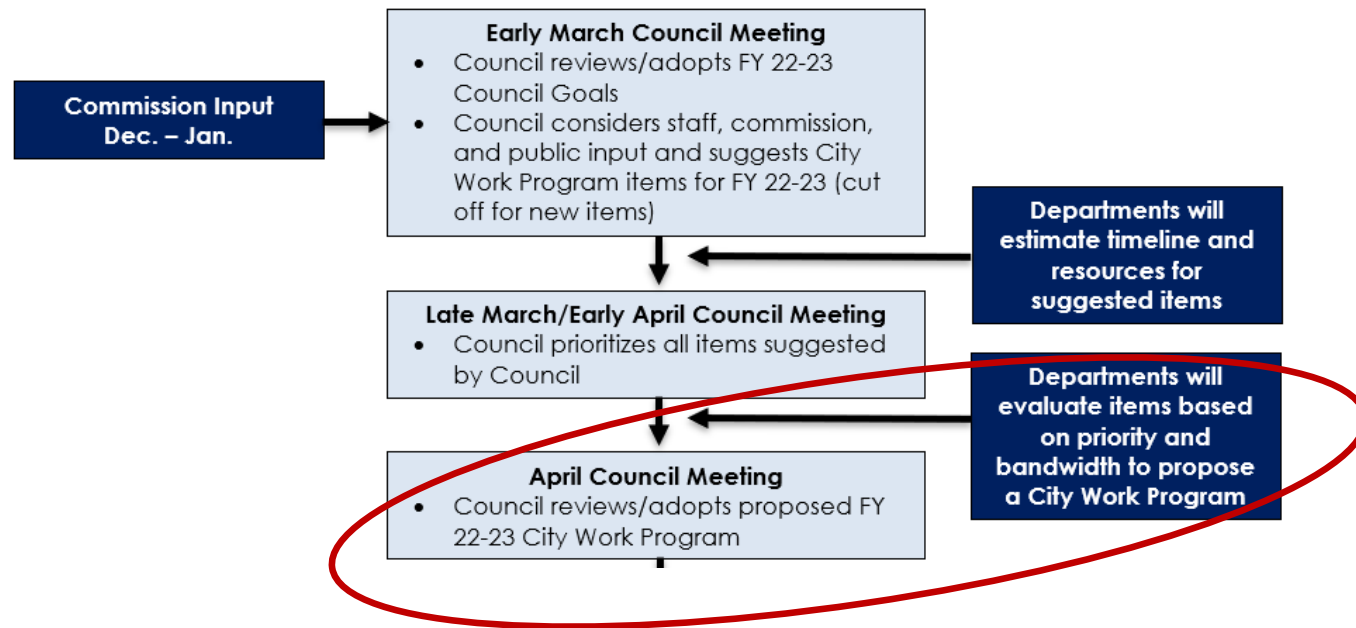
Commission Input
Dec. – Jan.

Early March Council Meeting
- Council reviews/adopts FY 22-23 Council Goals
- Council considers staff, commission, and public input and suggests City Work Program items for FY 22-23 (cut off for new items)

Departments will estimate timeline and resources for suggested items

Late March/Early April Council Meeting
- Council prioritizes all items suggested by Council

Departments will evaluate items based on priority and bandwidth to propose a City Work Program

April Council Meeting
- Council reviews/adopts proposed FY 22-23 City Work Program